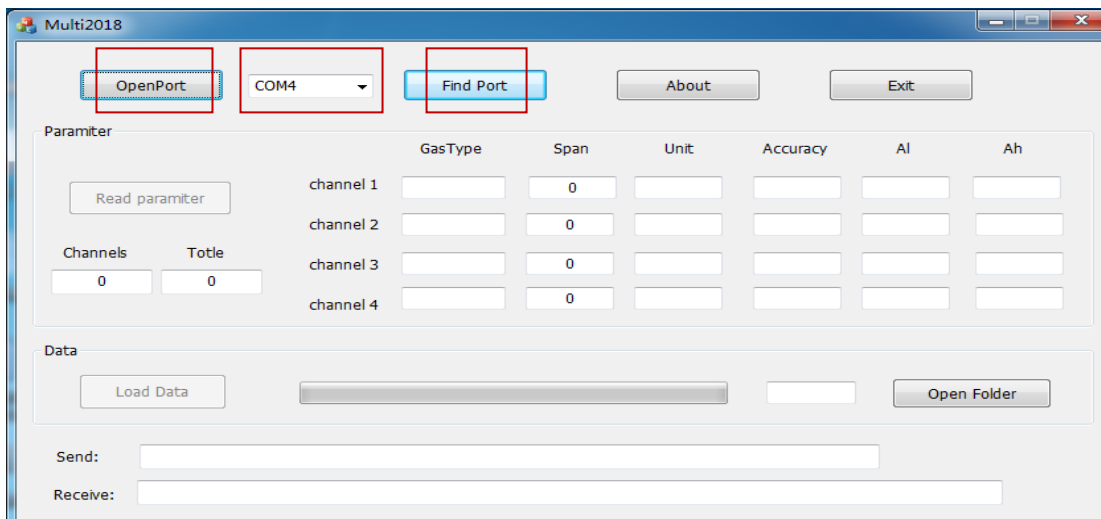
Multi2018

OpenPort
COM4
Find Port
About
Exit

Paramiter

GasType
Span
Unit
Accuracy
Al
Ah

Read paramiter

channel 1
0
channel 2
0
Channels
Totle
0
0
channel 3
0
channel 4
0

Data

Load Data
Open Folder

Send:
Receive: